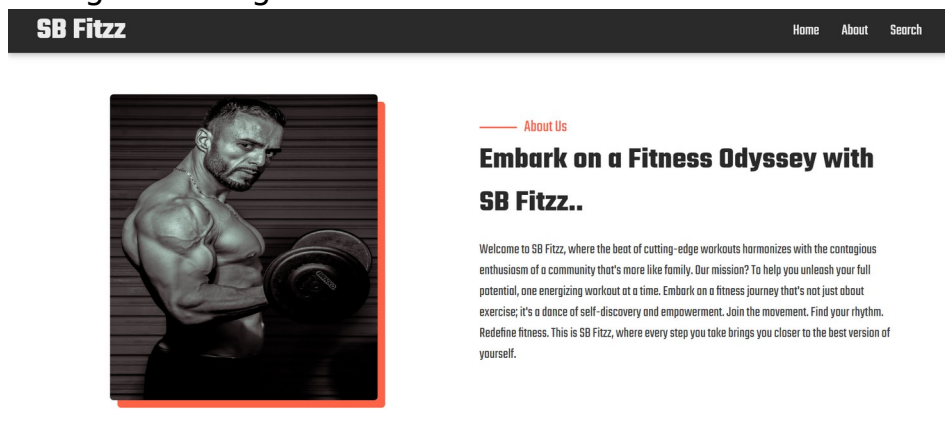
SB Fitzz

Home About Search

About Us

Embark on a Fitness Odyssey with SB Fitzz..

Welcome to SB Fitzz, where the beat of cutting-edge workouts harmonizes with the contagious enthusiasm of a community that's more like family. Our mission? To help you unleash your full potential, one energizing workout at a time. Embark on a fitness journey that's not just about exercise; it's a dance of self-discovery and empowerment. Join the movement. Find your rhythm. Redefine fitness. This is SB Fitzz, where every step you take brings you closer to the best version of yourself.